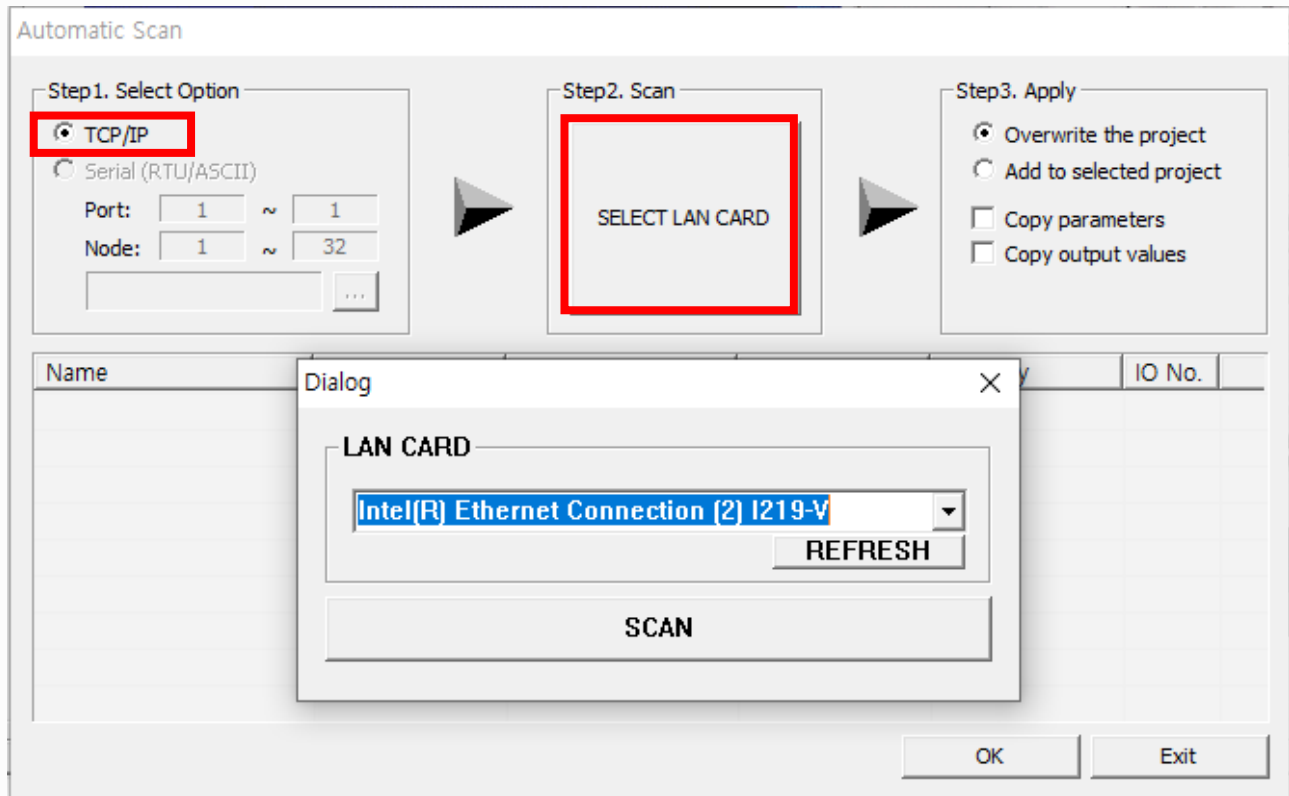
Automatic Scan

Step1. Select Option
TCP/IP
Serial (RTU/ASCII)
Port: 1 ~ 1
Node: 1 ~ 32
...

Step2. Scan
SELECT LAN CARD

Step3. Apply
Overwrite the project
Add to selected project
Copy parameters
Copy output values

| Name | | | | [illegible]y | IO No. | |
|---|---|---|---|---|---|---|

Dialog
LAN CARD
Intel(R) Ethernet Connection (2) I219-V
REFRESH
SCAN

OK
Exit